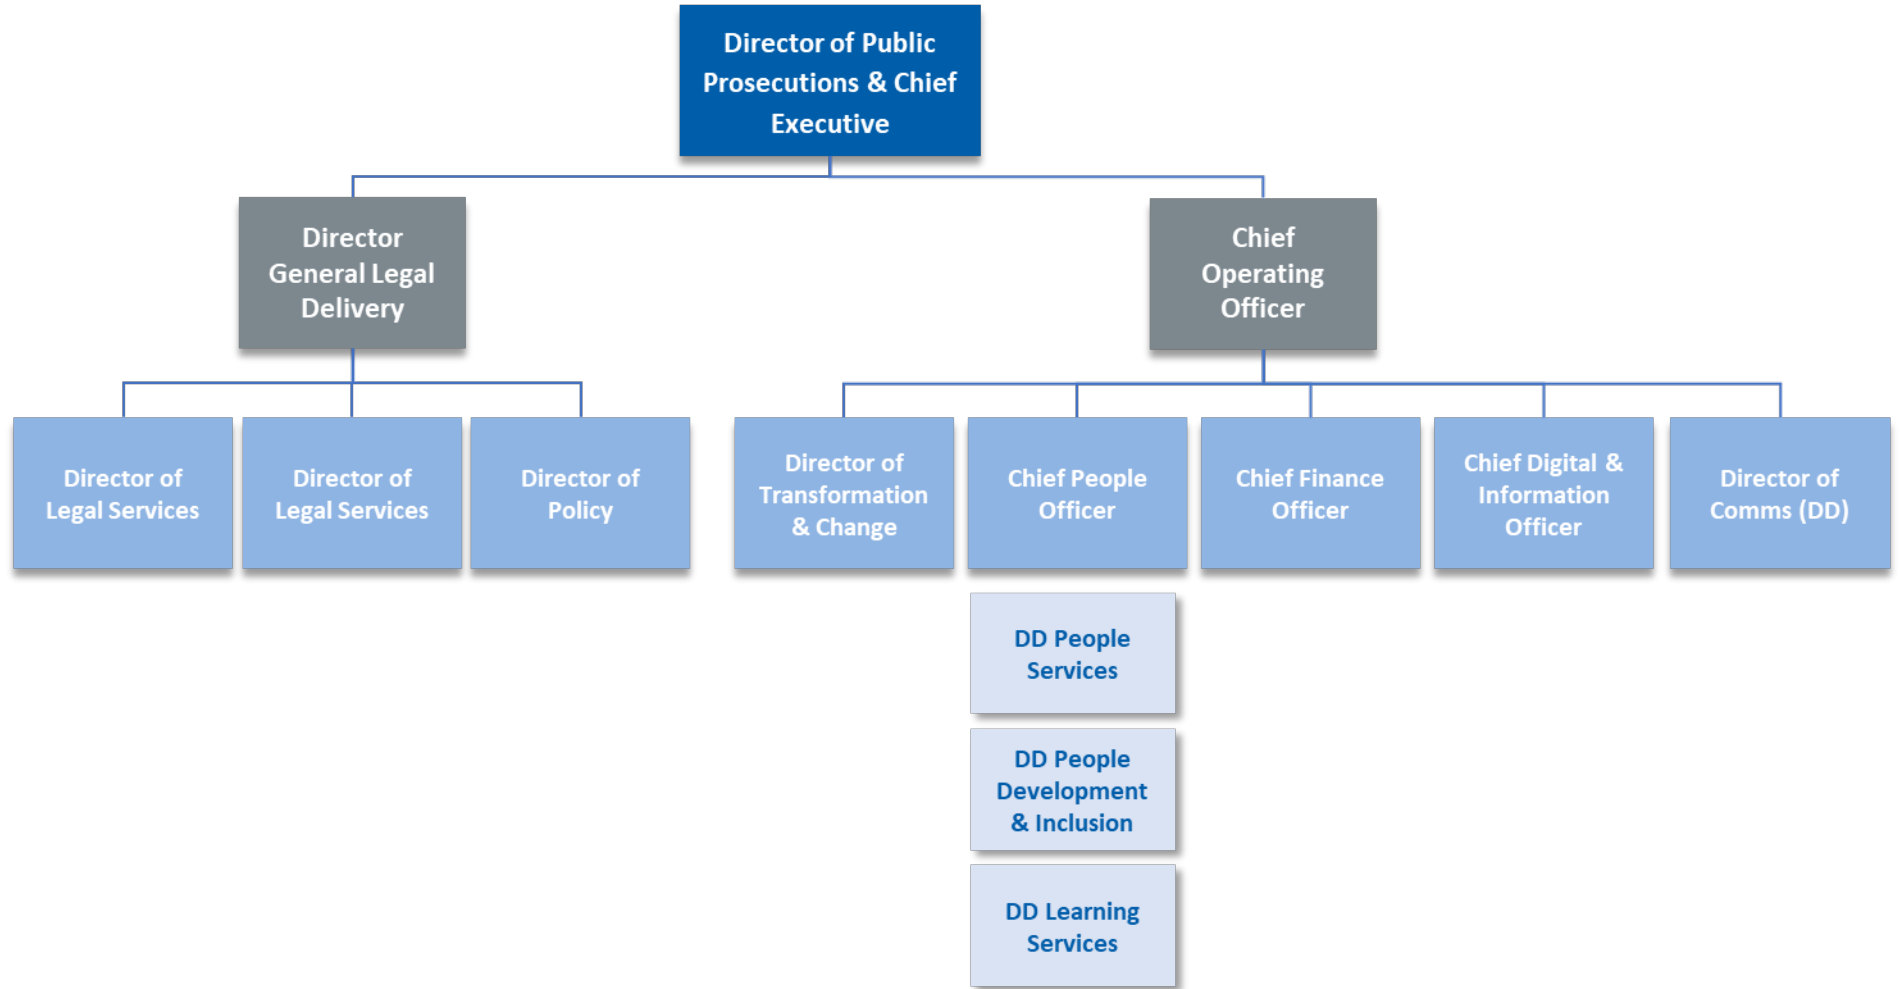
Director of Public Prosecutions & Chief Executive

Director General Legal Delivery

Chief Operating Officer

Director of Legal Services

Director of Legal Services

Director of Policy

Director of Transformation & Change

Chief People Officer

Chief Finance Officer

Chief Digital & Information Officer

Director of Comms (DD)

DD People Services

DD People Development & Inclusion

DD Learning Services